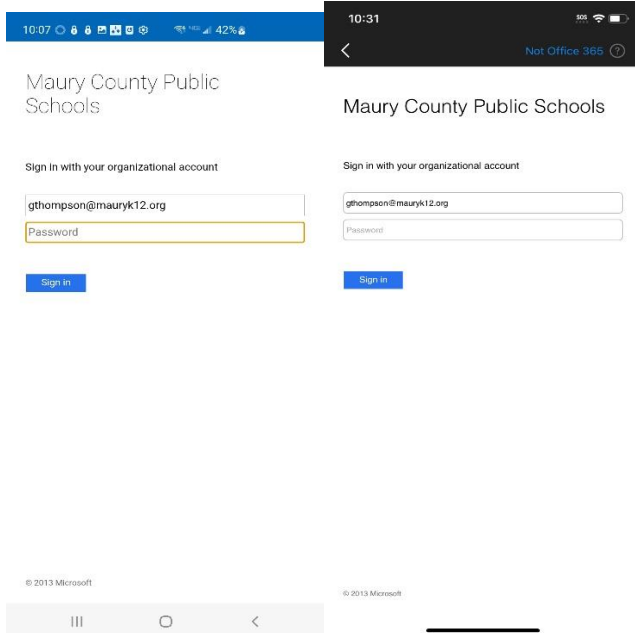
10:07 42%

Maury County Public Schools

Sign in with your organizational account

gthompson@mauryk12.org

Password

Sign in

© 2013 Microsoft

10:31 SOS

Not Office 365 ?

Maury County Public Schools

Sign in with your organizational account

gthompson@mauryk12.org

Password

Sign in

© 2013 Microsoft